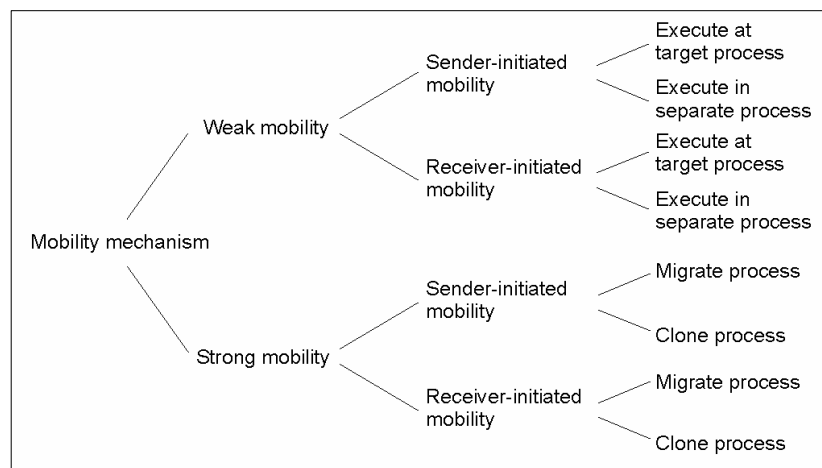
Mobility mechanism

Weak mobility

Sender-initiated mobility

Execute at target process

Execute in separate process

Receiver-initiated mobility

Execute at target process

Execute in separate process

Strong mobility

Sender-initiated mobility

Migrate process

Clone process

Receiver-initiated mobility

Migrate process

Clone process